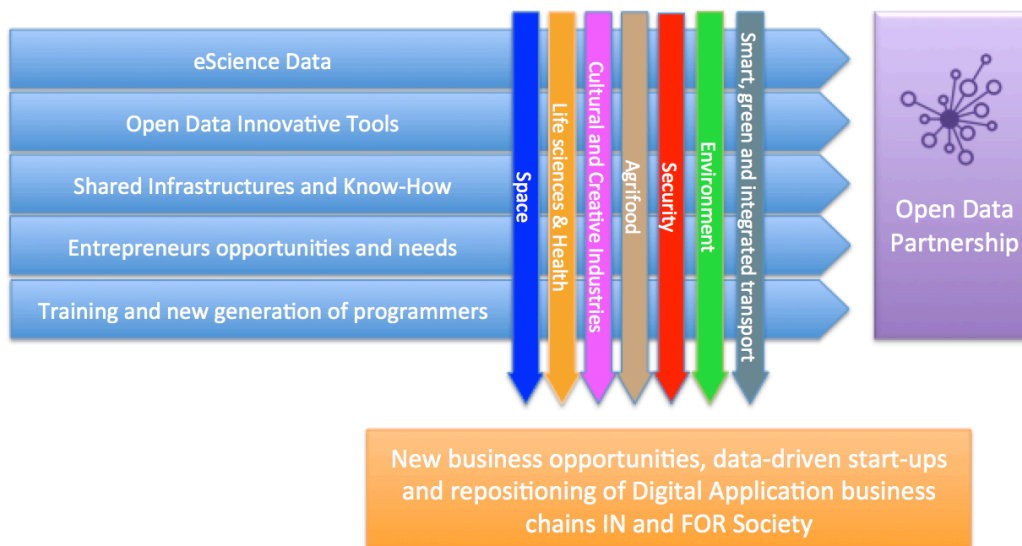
eScience Data

Open Data Innovative Tools

Shared Infrastructures and Know-How

Entrepreneurs opportunities and needs

Training and new generation of programmers

Space

Life sciences & Health

Cultural and Creative Industries

Agrifood

Security

Environment

Smart, green and integrated transport

Open Data Partnership

New business opportunities, data-driven start-ups and repositioning of Digital Application business chains IN and FOR Society